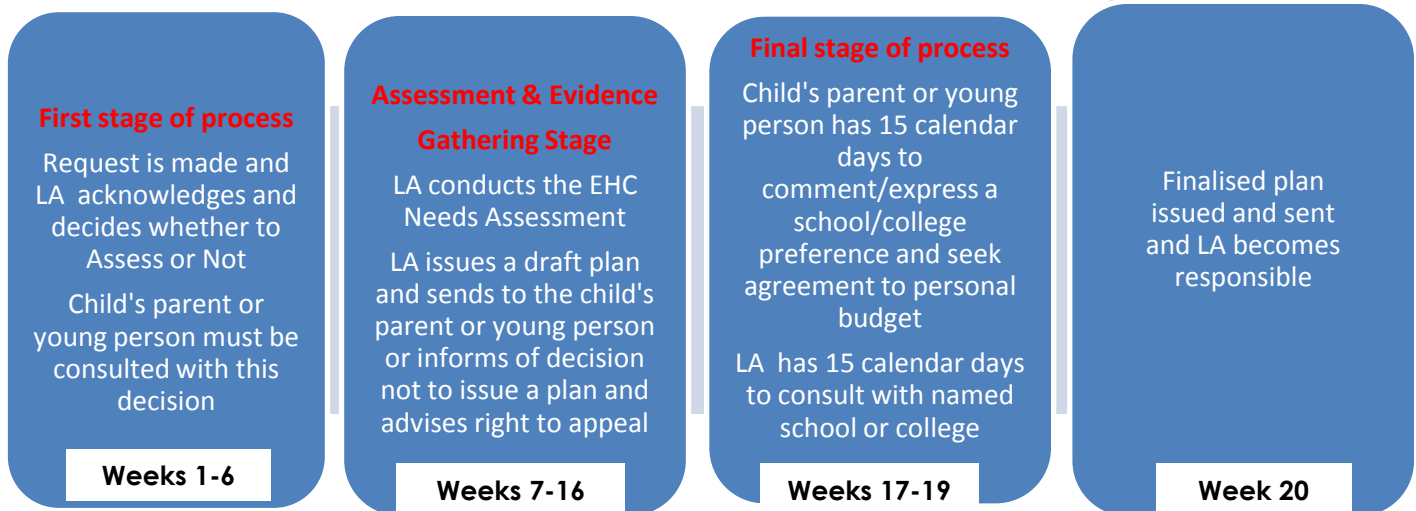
First stage of process

Request is made and LA acknowledges and decides whether to Assess or Not

Child's parent or young person must be consulted with this decision

Weeks 1-6

Assessment & Evidence Gathering Stage

LA conducts the EHC Needs Assessment

LA issues a draft plan and sends to the child's parent or young person or informs of decision not to issue a plan and advises right to appeal

Weeks 7-16

Final stage of process

Child's parent or young person has 15 calendar days to comment/express a school/college preference and seek agreement to personal budget

LA has 15 calendar days to consult with named school or college

Weeks 17-19

Finalised plan issued and sent and LA becomes responsible

Week 20